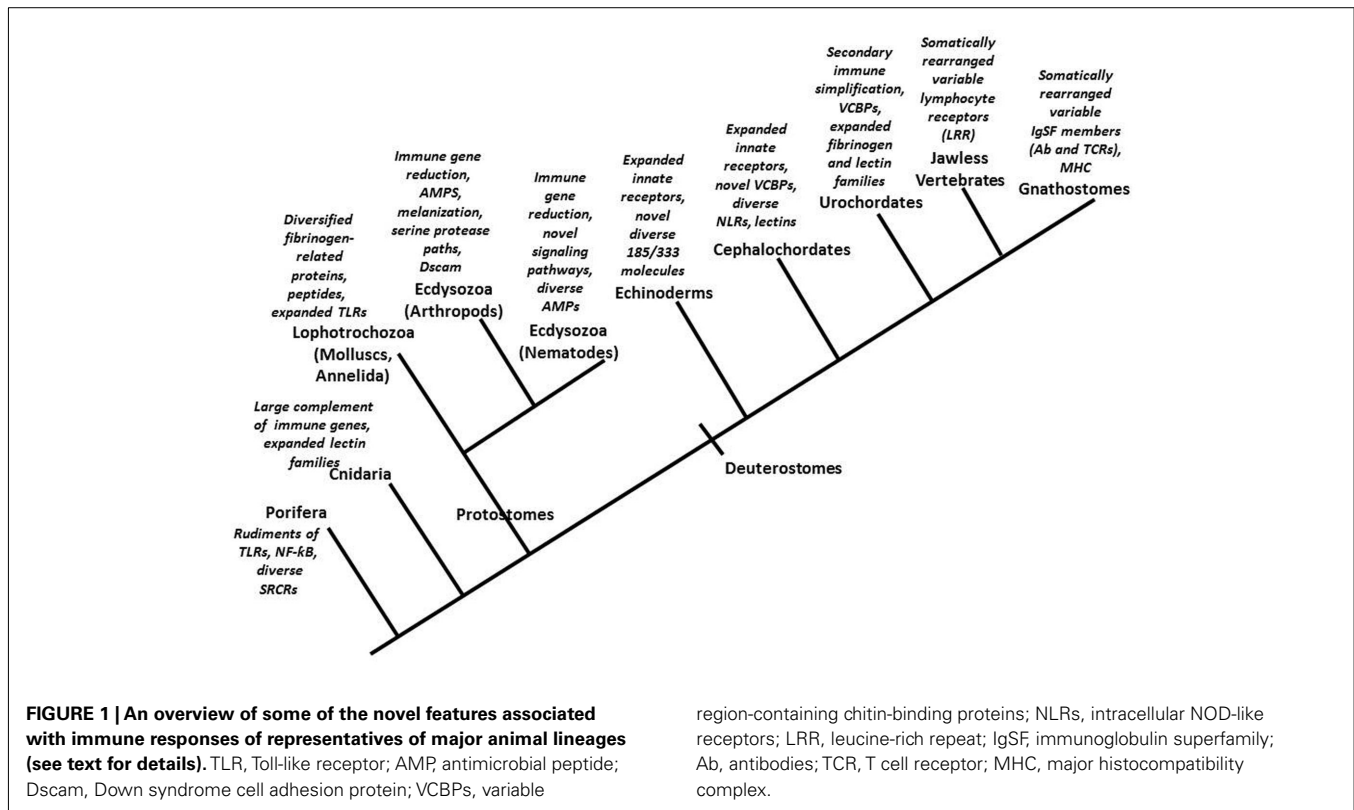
Somatically rearranged variable IgSF members (Ab and TCRs), MHC
Gnathostomes

Somatically rearranged variable lymphocyte receptors (LRR)
Jawless Vertebrates

Secondary immune simplification, VCBPs, expanded fibrinogen and lectin families
Urochordates

Expanded innate receptors, novel VCBPs, diverse NLRs, lectins
Cephalochordates

Expanded innate receptors, novel diverse 185/333 molecules
Echinoderms

Immune gene reduction, novel signaling pathways, diverse AMPs
Ecdysozoa (Nematodes)

Immune gene reduction, AMPS, melanization, serine protease paths, Dscam
Ecdysozoa (Arthropods)

Diversified fibrinogen-related proteins, peptides, expanded TLRs
Lophotrochozoa (Molluscs, Annelida)

Large complement of immune genes, expanded lectin families
Cnidaria

Porifera
Rudiments of TLRs, NF-kB, diverse SRCRs

Protostomes

Deuterostomes

**FIGURE 1 | An overview of some of the novel features associated with immune responses of representatives of major animal lineages (see text for details).** TLR, Toll-like receptor; AMP, antimicrobial peptide; Dscam, Down syndrome cell adhesion protein; VCBPs, variable region-containing chitin-binding proteins; NLRs, intracellular NOD-like receptors; LRR, leucine-rich repeat; IgSF, immunoglobulin superfamily; Ab, antibodies; TCR, T cell receptor; MHC, major histocompatibility complex.